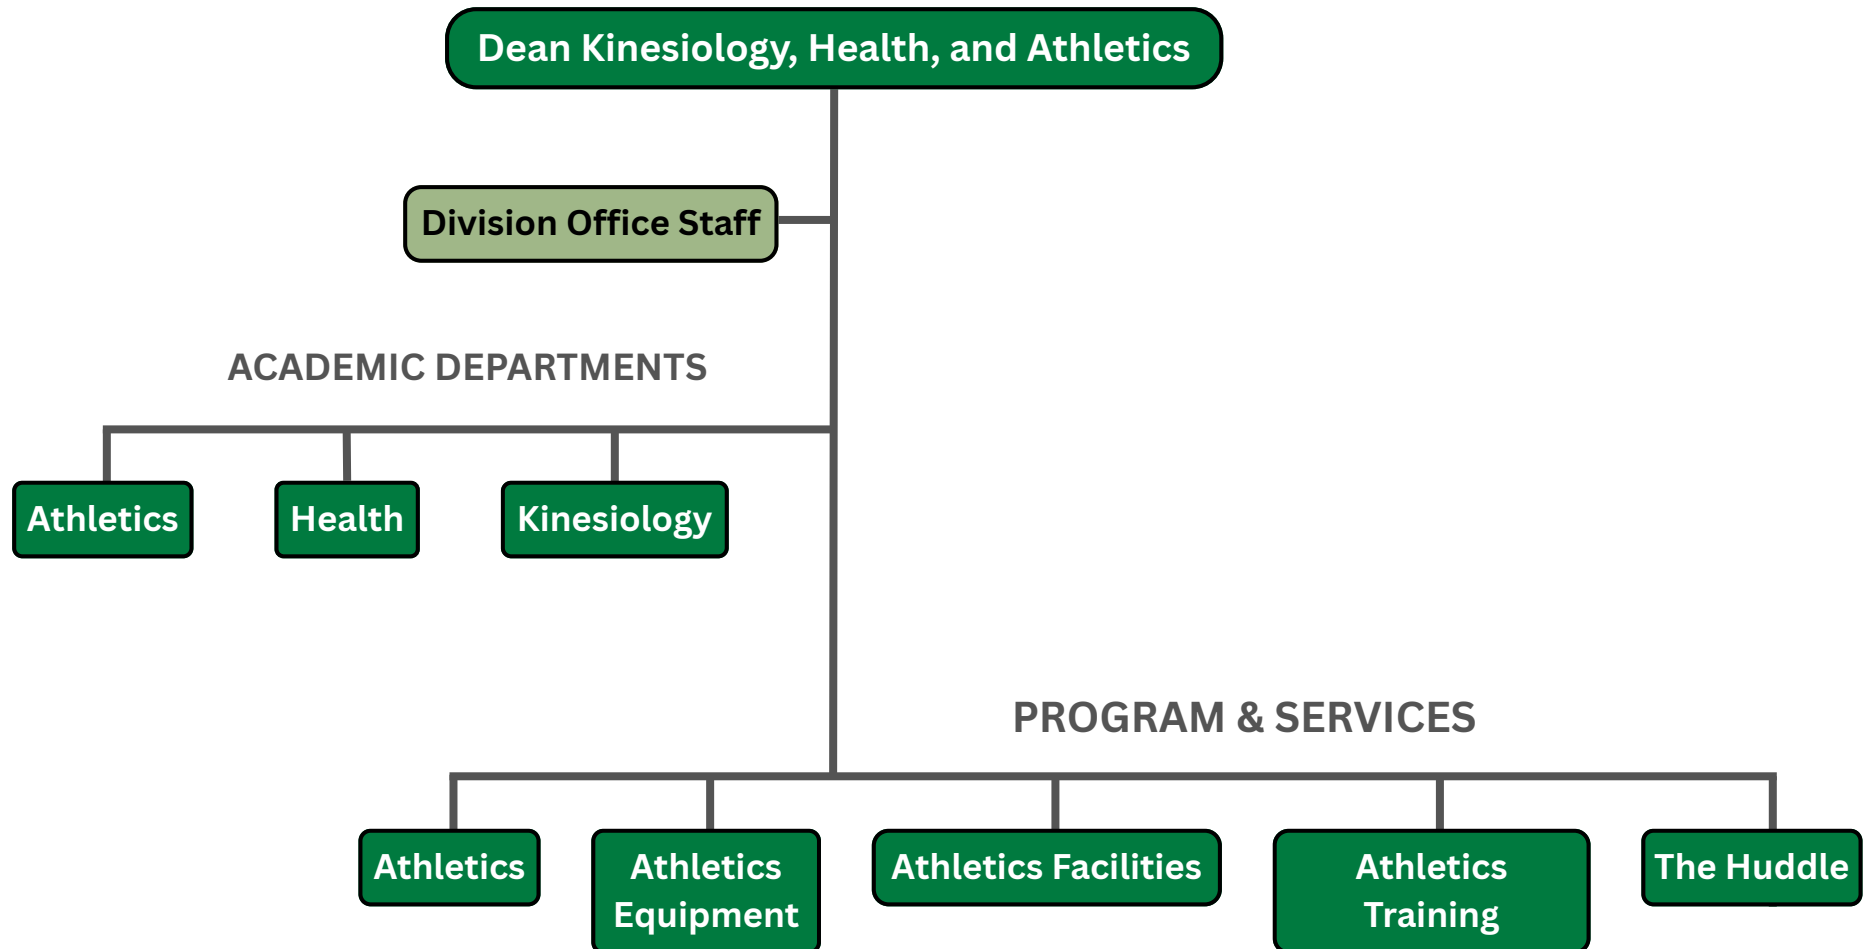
Dean Kinesiology, Health, and Athletics

Division Office Staff

ACADEMIC DEPARTMENTS

Athletics

Health

Kinesiology

PROGRAM & SERVICES

Athletics

Athletics Equipment

Athletics Facilities

Athletics Training

The Huddle